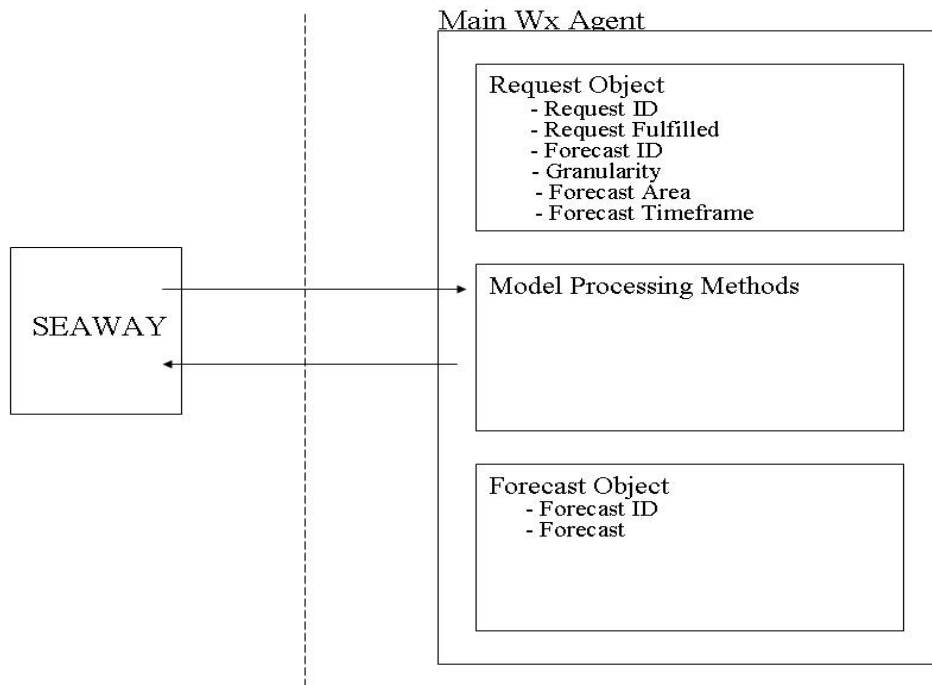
Main Wx Agent

Request Object
- Request ID
- Request Fulfilled
- Forecast ID
- Granularity
- Forecast Area
- Forecast Timeframe

SEAWAY

Model Processing Methods

Forecast Object
- Forecast ID
- Forecast